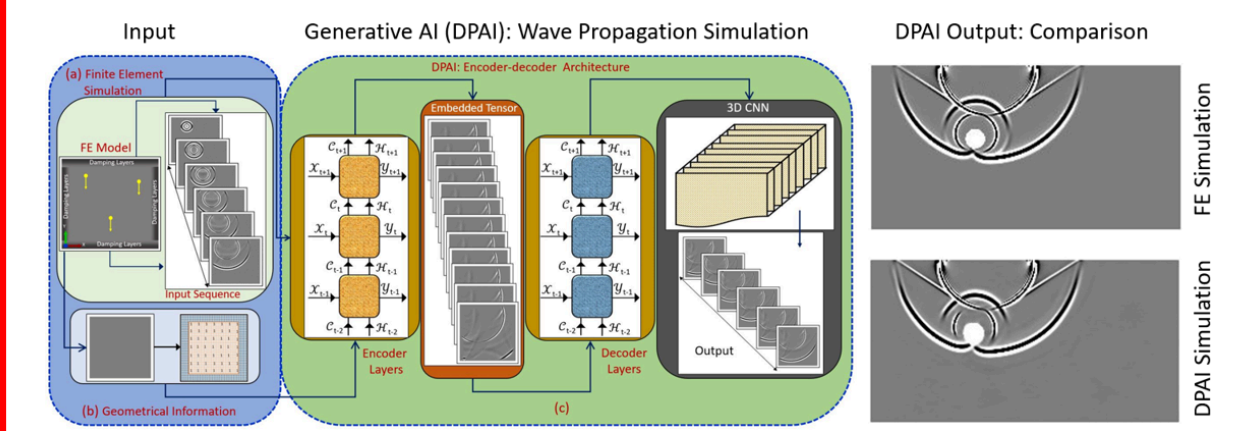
Input

Generative AI (DPAI): Wave Propagation Simulation

DPAI Output: Comparison

(a) Finite Element Simulation

FE Model

Damping Layers

Damping Layers

Damping Layers

Damping Layers

Input Sequence

(b) Geometrical Information

DPAI: Encoder-decoder Architecture

Embedded Tensor

3D CNN

$\mathcal{C}_{t+1}$ $\mathcal{H}_{t+1}$ $\mathcal{X}_{t+1}$ $\mathcal{Y}_{t+1}$ $\mathcal{C}_{t}$ $\mathcal{H}_{t}$ $\mathcal{X}_{t}$ $\mathcal{Y}_{t}$ $\mathcal{C}_{t-1}$ $\mathcal{H}_{t-1}$ $\mathcal{X}_{t-1}$ $\mathcal{Y}_{t-1}$ $\mathcal{C}_{t-2}$ $\mathcal{H}_{t-2}$

Encoder Layers

$\mathcal{C}_{t+1}$ $\mathcal{H}_{t+1}$ $\mathcal{X}_{t+1}$ $\mathcal{Y}_{t+1}$ $\mathcal{C}_{t}$ $\mathcal{H}_{t}$ $\mathcal{X}_{t}$ $\mathcal{Y}_{t}$ $\mathcal{C}_{t-1}$ $\mathcal{H}_{t-1}$ $\mathcal{X}_{t-1}$ $\mathcal{Y}_{t-1}$ $\mathcal{C}_{t-2}$ $\mathcal{H}_{t-2}$

Decoder Layers

Output

(c)

FE Simulation

DPAI Simulation